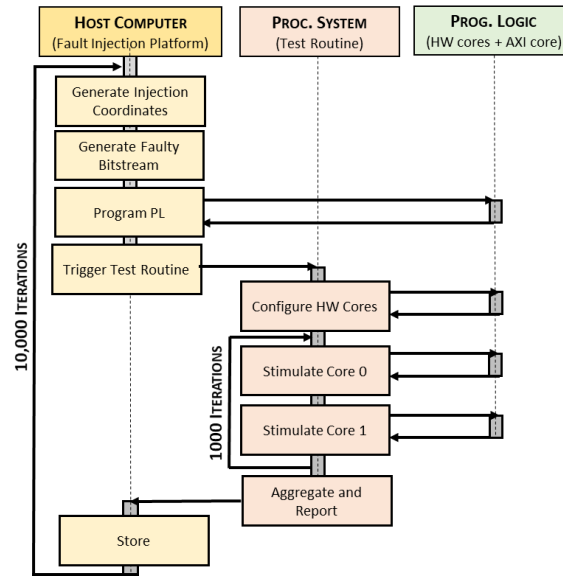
HOST COMPUTER
(Fault Injection Platform)

PROC. SYSTEM
(Test Routine)

PROG. LOGIC
(HW cores + AXI core)

Generate Injection Coordinates

Generate Faulty Bitstream

Program PL

Trigger Test Routine

Configure HW Cores

Stimulate Core 0

Stimulate Core 1

Aggregate and Report

Store

10,000 ITERATIONS

1000 ITERATIONS